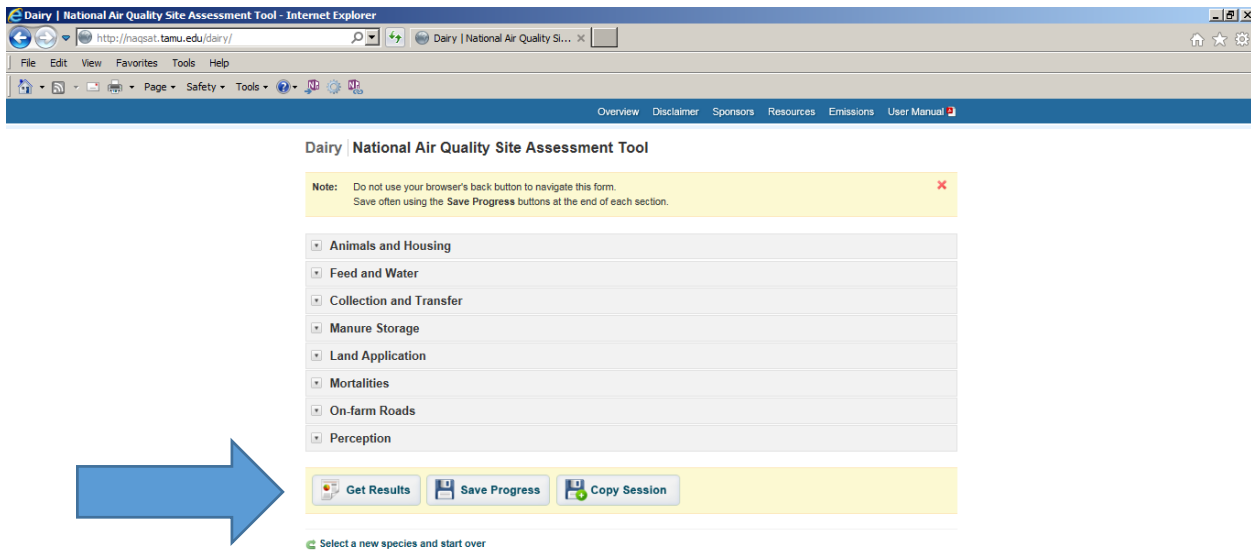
Dairy | National Air Quality Site Assessment Tool - Internet Explorer

http://naqsat.tamu.edu/dairy/

Dairy | National Air Quality Si... ×

File Edit View Favorites Tools Help

Page ▾ Safety ▾ Tools ▾

Overview Disclaimer Sponsors Resources Emissions User Manual

Dairy | National Air Quality Site Assessment Tool

Note: Do not use your browser's back button to navigate this form.
Save often using the Save Progress buttons at the end of each section.

Animals and Housing

Feed and Water

Collection and Transfer

Manure Storage

Land Application

Mortalities

On-farm Roads

Perception

Get Results Save Progress Copy Session

Select a new species and start over